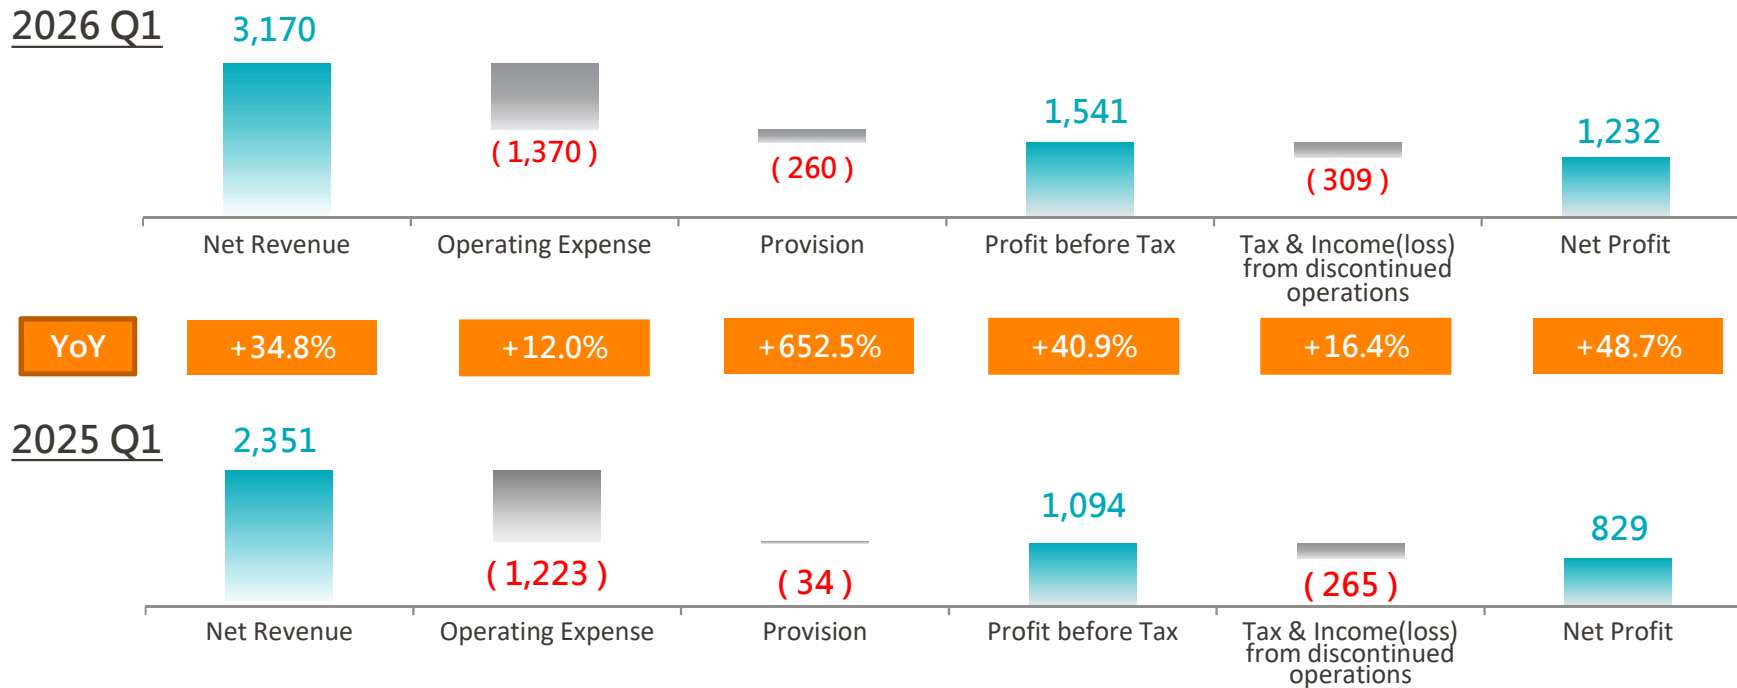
2026 Q1

| 3,170 | ( 1,370 ) | ( 260 ) | 1,541 | ( 309 ) | 1,232 |
|---|---|---|---|---|---|
| Net Revenue | Operating Expense | Provision | Profit before Tax | Tax & Income(loss) from discontinued operations | Net Profit |

YoY

| +34.8% | +12.0% | +652.5% | +40.9% | +16.4% | +48.7% |
|---|---|---|---|---|---|

2025 Q1

| 2,351 | ( 1,223 ) | ( 34 ) | 1,094 | ( 265 ) | 829 |
|---|---|---|---|---|---|
| Net Revenue | Operating Expense | Provision | Profit before Tax | Tax & Income(loss) from discontinued operations | Net Profit |